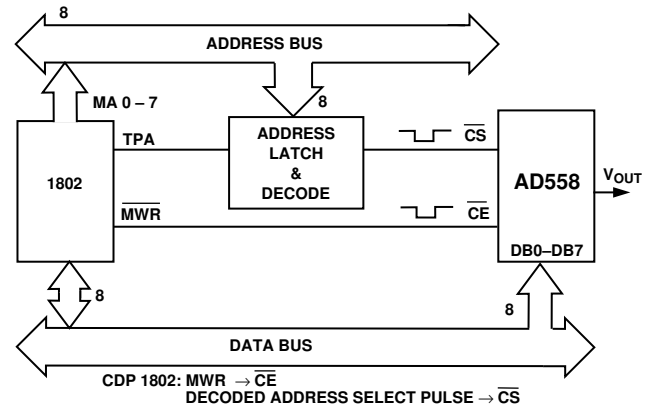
8

ADDRESS BUS

MA 0 – 7

8

TPA

ADDRESS LATCH & DECODE

$\overline{CS}$

1802

AD558

$V_{OUT}$

$\overline{MWR}$

$\overline{CE}$

DB0–DB7

8

8

DATA BUS

CDP 1802: MWR $\rightarrow \overline{CE}$
DECODED ADDRESS SELECT PULSE $\rightarrow \overline{CS}$